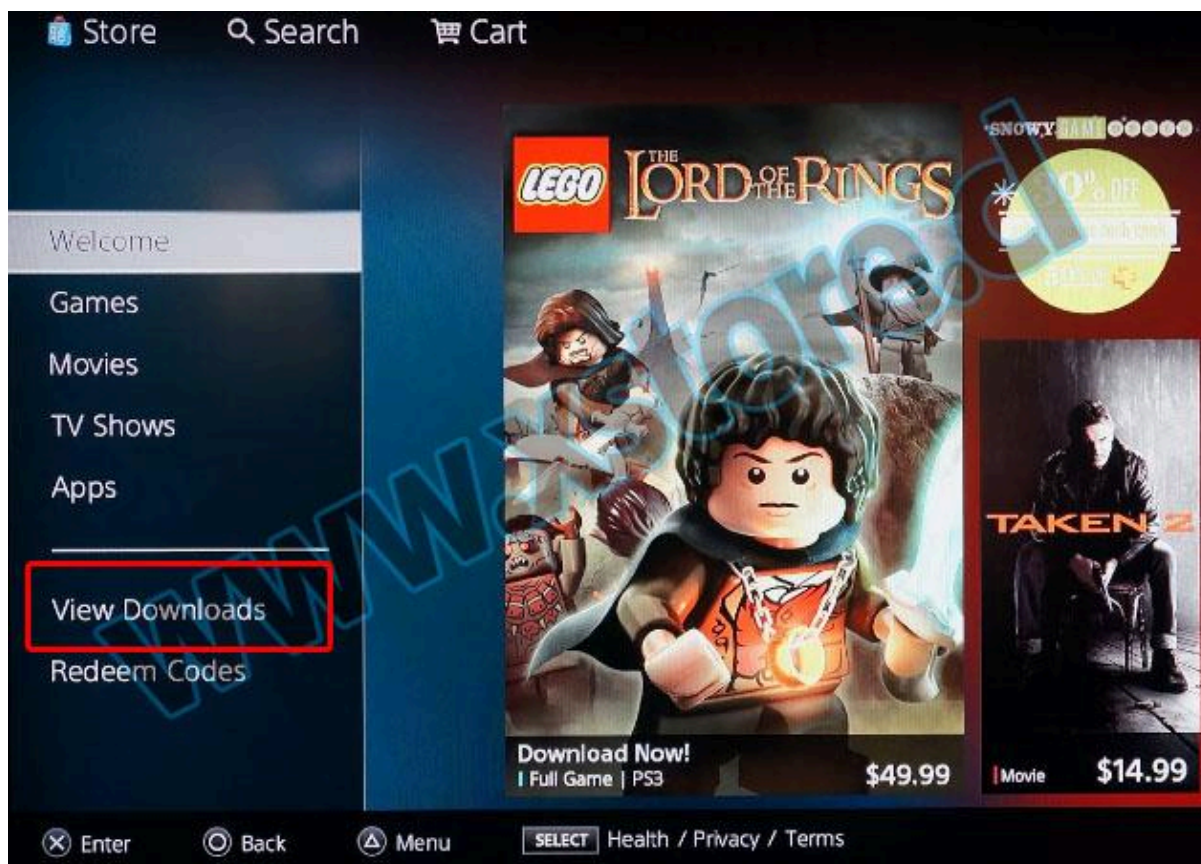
Store Search Cart

Welcome
Games
Movies
TV Shows
Apps

View Downloads
Redeem Codes

LEGO THE LORD OF THE RINGS

Download Now!
Full Game | PS3
$49.99

SNOWY JAM
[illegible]0% OFF
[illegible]

TAKEN 2
Movie
$14.99

www.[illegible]store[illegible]

Enter Back Menu SELECT Health / Privacy / Terms